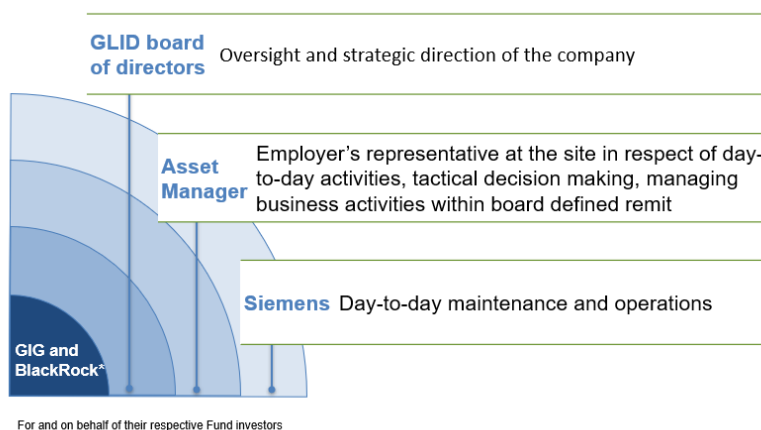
GLID board of directors Oversight and strategic direction of the company

Asset Manager Employer's representative at the site in respect of day-to-day activities, tactical decision making, managing business activities within board defined remit

Siemens Day-to-day maintenance and operations

GIG and BlackRock*

For and on behalf of their respective Fund investors